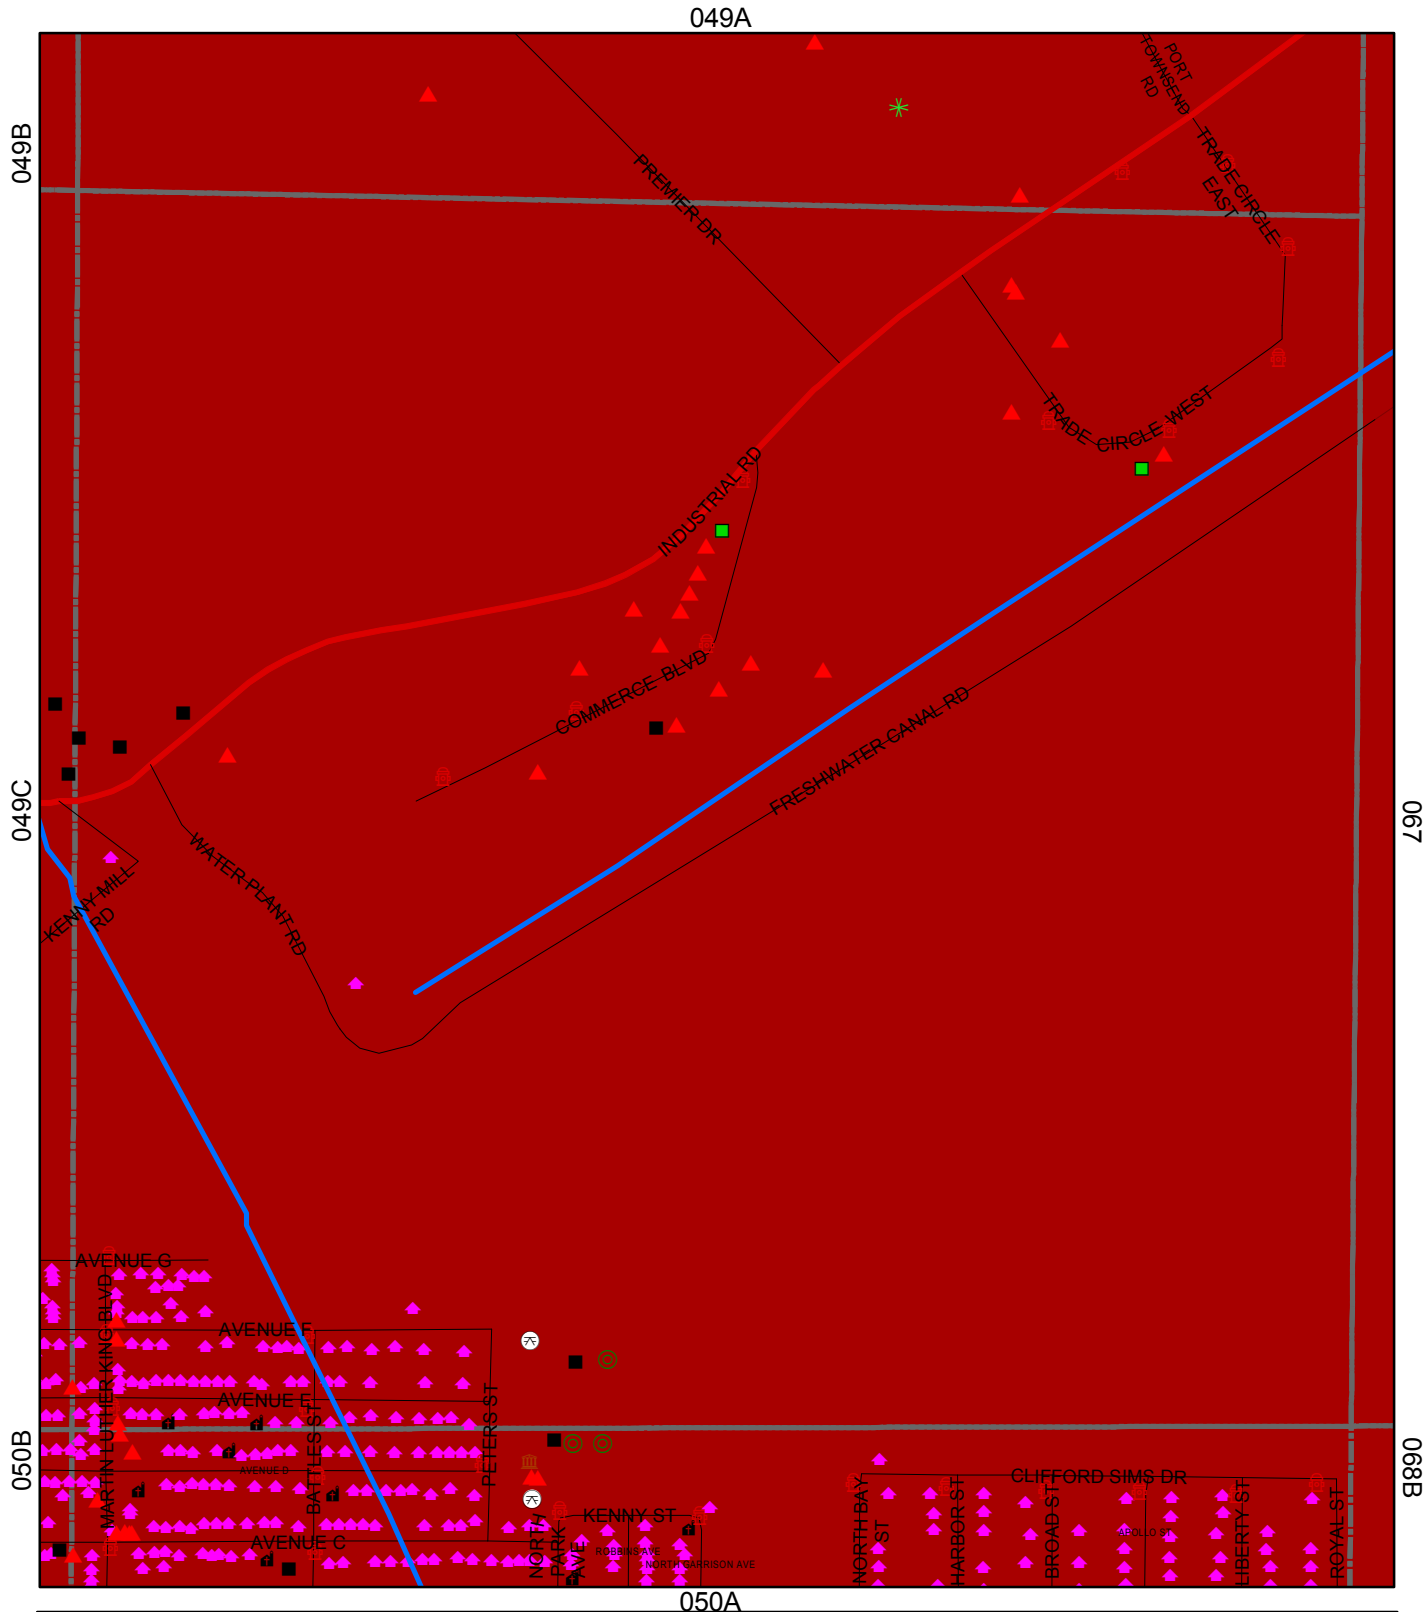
049A

049B

049C

050B

050A

067

068B

PORT TOWNSEND RD

TRADE CIRCLE EAST

PREMIER DR

TRADE CIRCLE WEST

INDUSTRIAL RD

COMMERCE BLVD

FRESHWATER CANAL RD

WATER PLANT RD

KENNY MILL RD

AVENUE G

AVENUE F

AVENUE E

AVENUE D

AVENUE C

MARTIN LUTHER KING BLVD

BATTLES ST

PETERS ST

NORTH PARK AVE

KENNY ST

ROBBINS AVE

NORTH GARRISON AVE

NORTH BAY ST

HARBOR ST

BROAD ST

CLIFFORD SIMS DR

APOLLO ST

LIBERTY ST

ROYAL ST